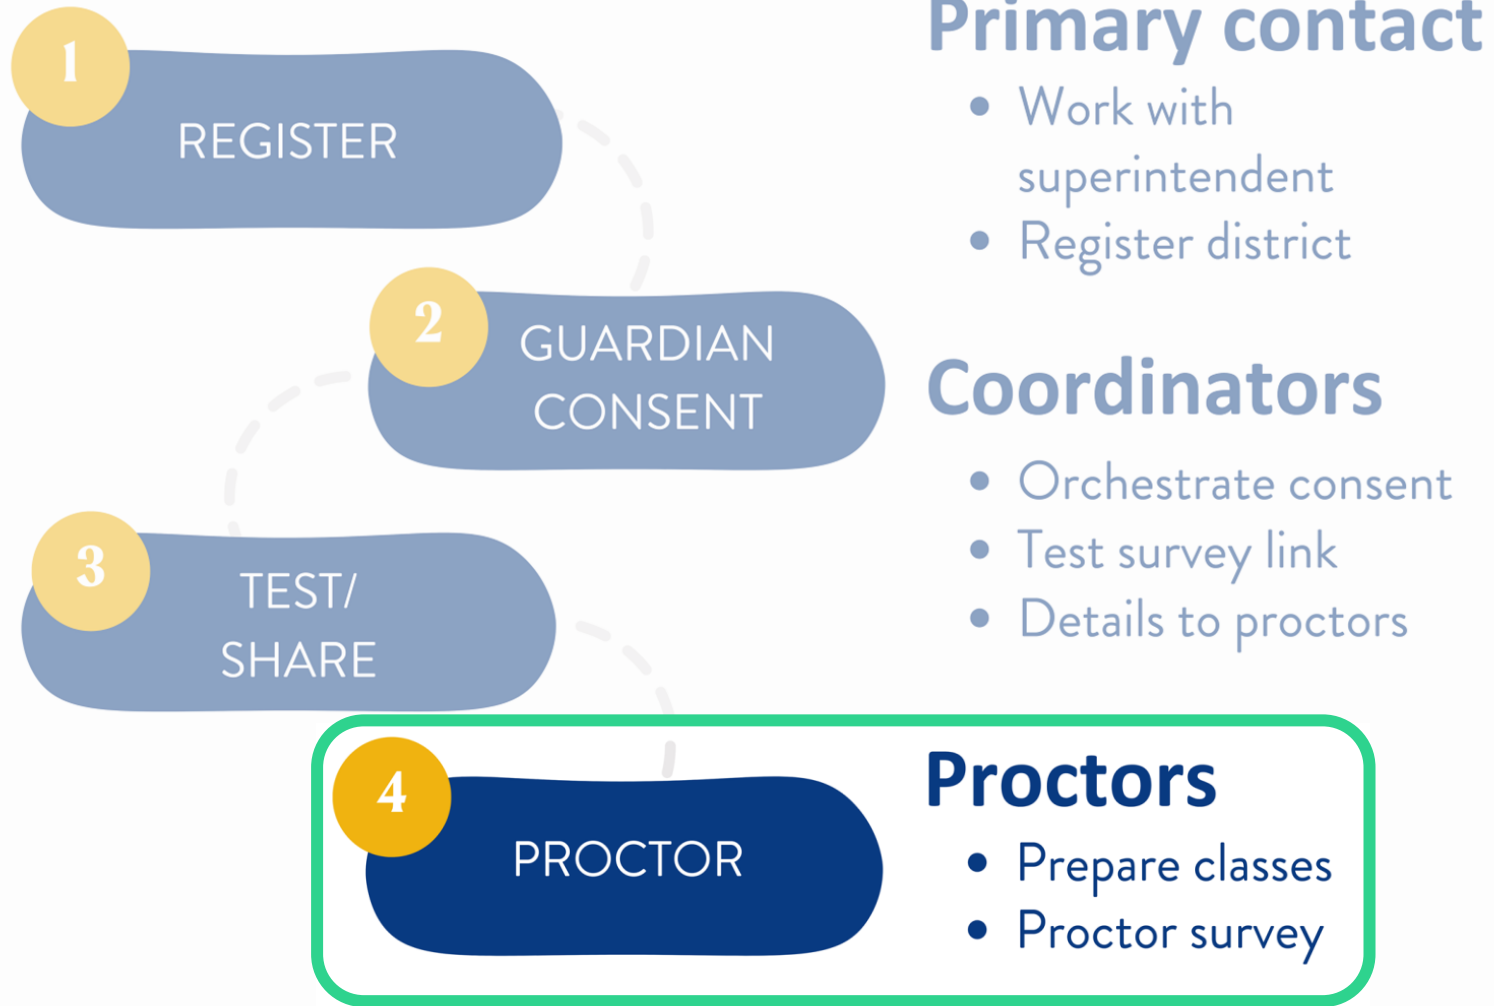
1
REGISTER

2
GUARDIAN CONSENT

3
TEST/ SHARE

4
PROCTOR

Primary contact
- Work with superintendent
- Register district

Coordinators
- Orchestrate consent
- Test survey link
- Details to proctors

Proctors
- Prepare classes
- Proctor survey